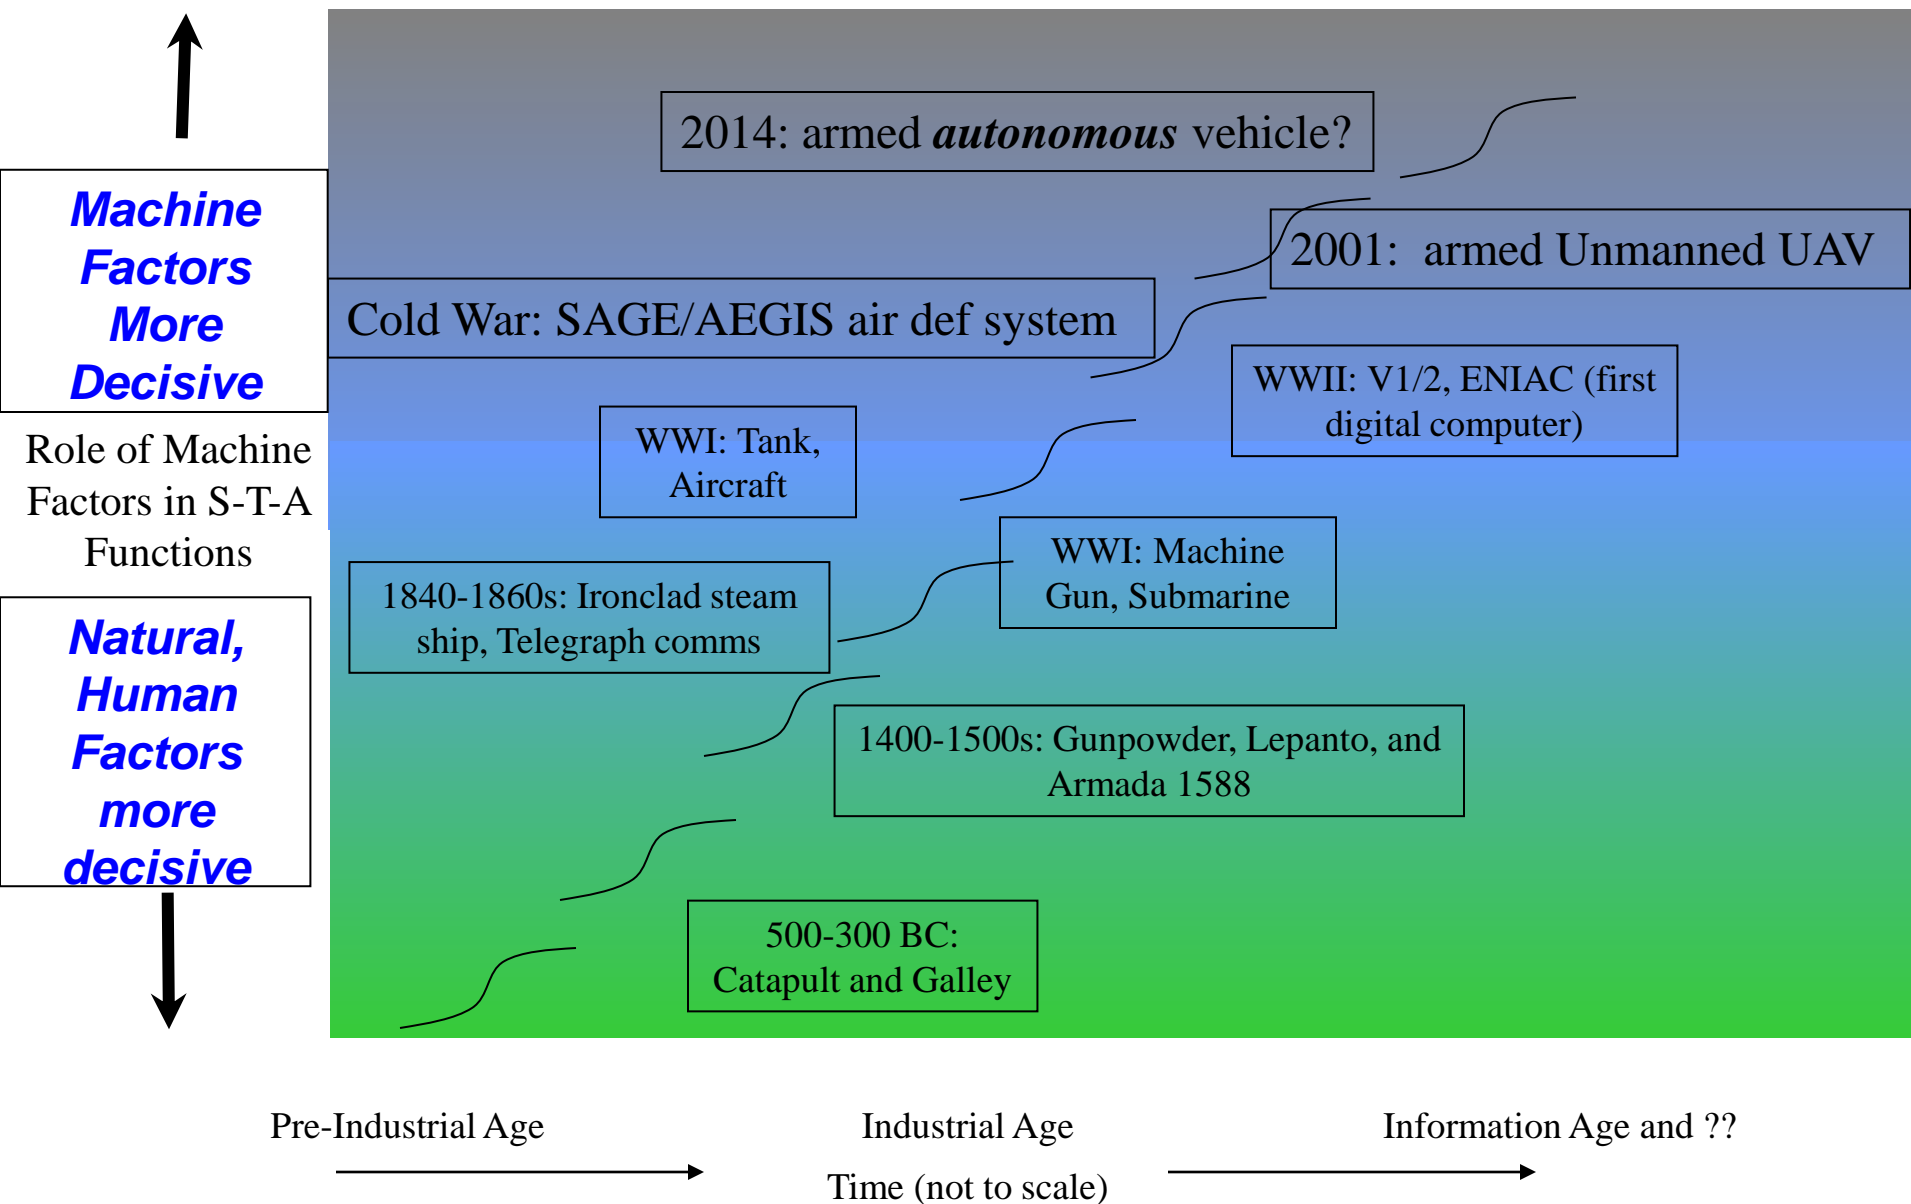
Machine Factors More Decisive

Role of Machine Factors in S-T-A Functions

Natural, Human Factors more decisive

2014: armed ***autonomous*** vehicle?

2001: armed Unmanned UAV

Cold War: SAGE/AEGIS air def system

WWII: V1/2, ENIAC (first digital computer)

WWI: Tank, Aircraft

WWI: Machine Gun, Submarine

1840-1860s: Ironclad steam ship, Telegraph comms

1400-1500s: Gunpowder, Lepanto, and Armada 1588

500-300 BC: Catapult and Galley

Pre-Industrial Age

Industrial Age

Information Age and ??

Time (not to scale)